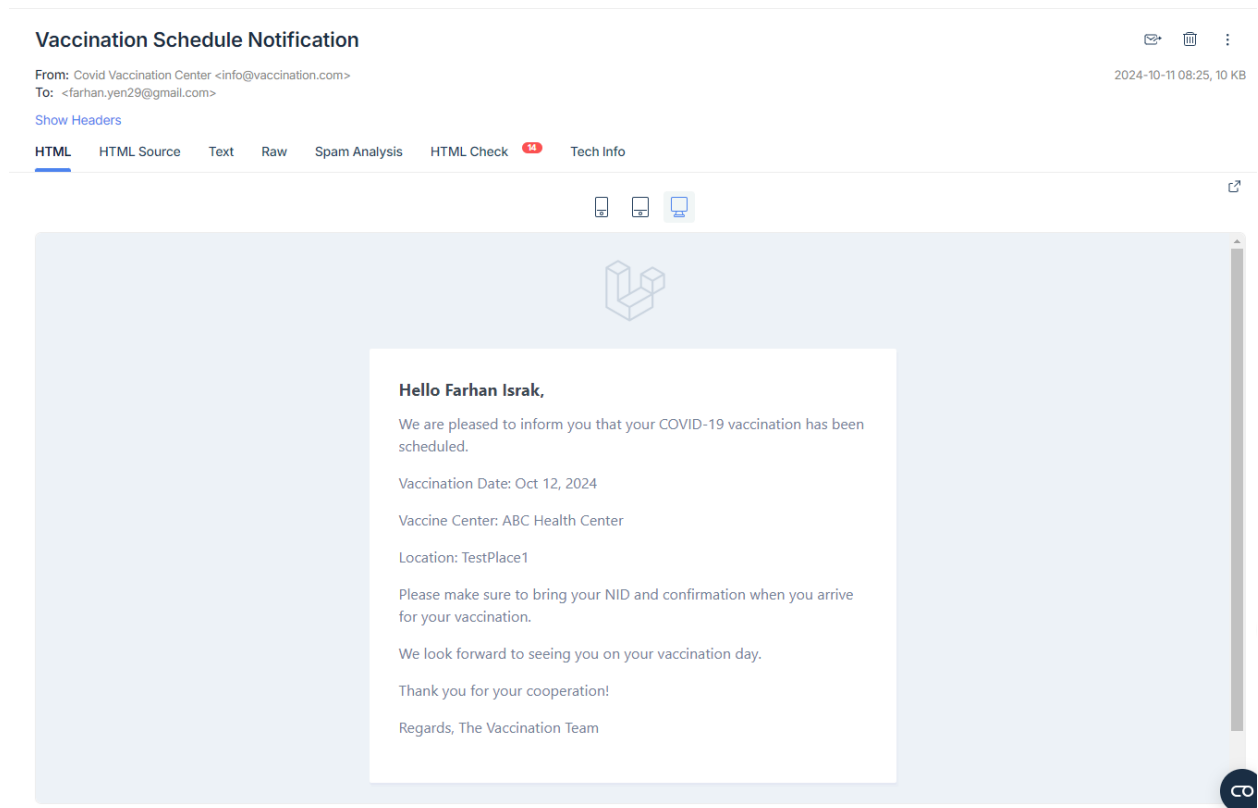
Vaccination Schedule Notification

From: Covid Vaccination Center <info@vaccination.com>
To: <farhan.yen29@gmail.com>

2024-10-11 08:25, 10 KB

Show Headers

HTML HTML Source Text Raw Spam Analysis HTML Check 14 Tech Info

Hello Farhan Israk,

We are pleased to inform you that your COVID-19 vaccination has been scheduled.

Vaccination Date: Oct 12, 2024

Vaccine Center: ABC Health Center

Location: TestPlace1

Please make sure to bring your NID and confirmation when you arrive for your vaccination.

We look forward to seeing you on your vaccination day.

Thank you for your cooperation!

Regards, The Vaccination Team